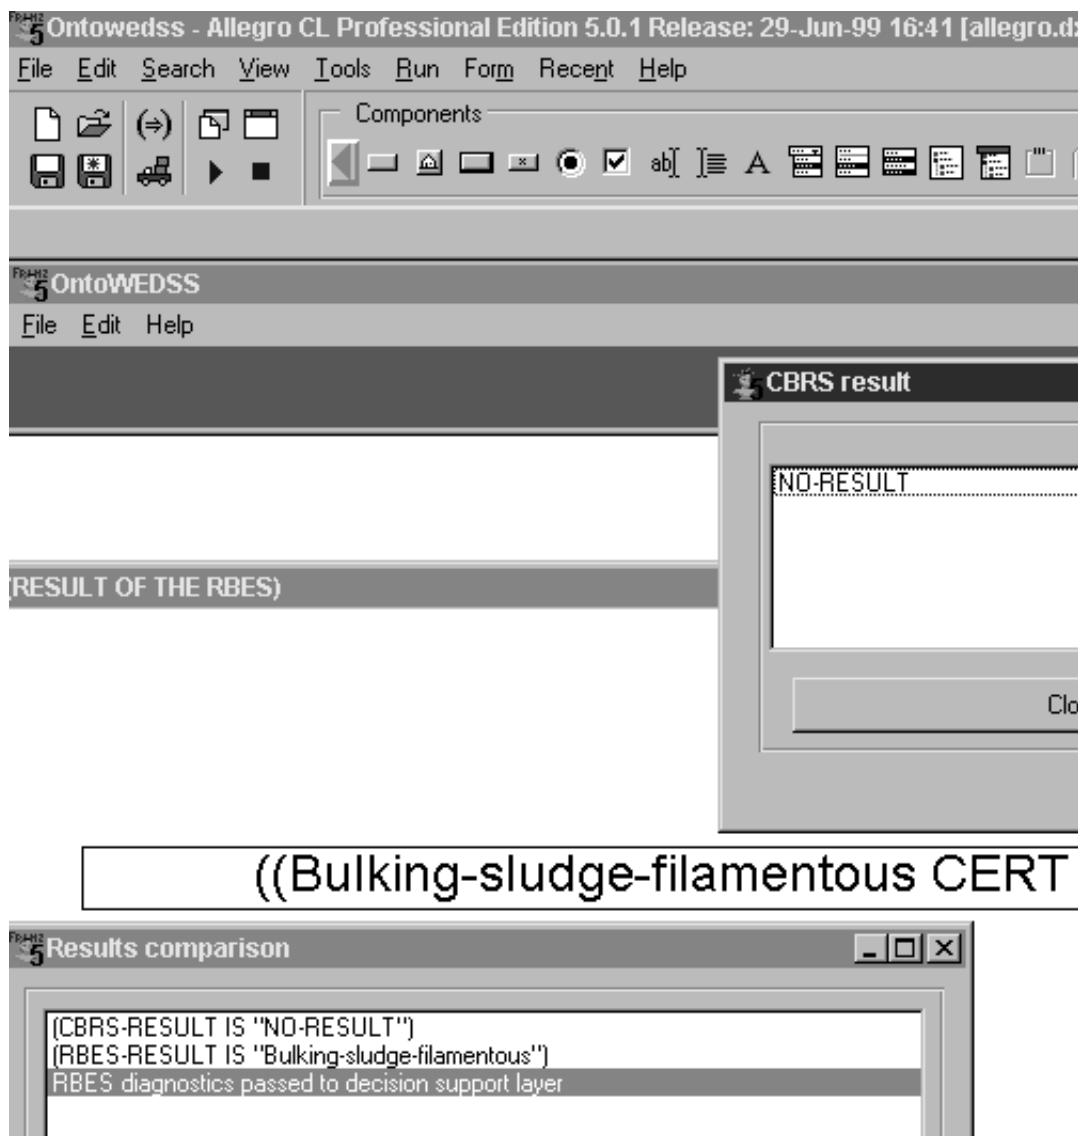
Ontowedss - Allegro CL Professional Edition 5.0.1 Release: 29-Jun-99 16:41 [allegro.d

File Edit Search View Tools Run Form Recent Help

Components

OntoWEDSS

File Edit Help

CBRS result

NO-RESULT

Clo

(RESULT OF THE RBES)

((Bulking-sludge-filamentous CERT

Results comparison

(CBRS-RESULT IS "NO-RESULT")
(RBES-RESULT IS "Bulking-sludge-filamentous")
RBES diagnostics passed to decision support layer